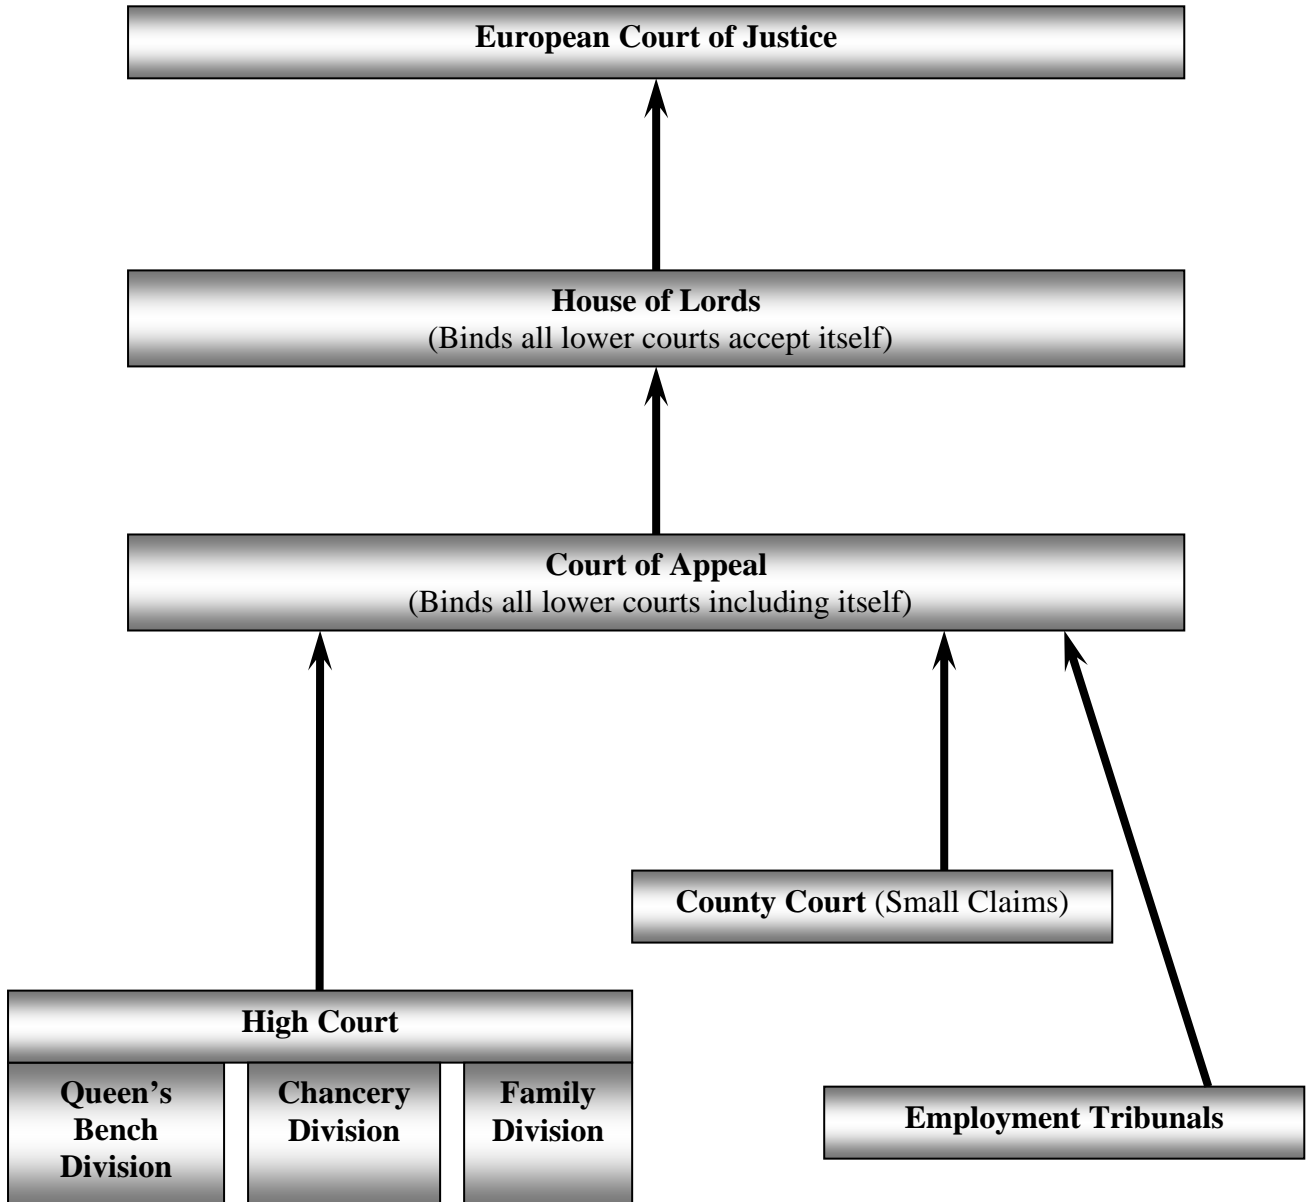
European Court of Justice

House of Lords
(Binds all lower courts accept itself)

Court of Appeal
(Binds all lower courts including itself)

County Court (Small Claims)

High Court

Queen's Bench Division

Chancery Division

Family Division

Employment Tribunals